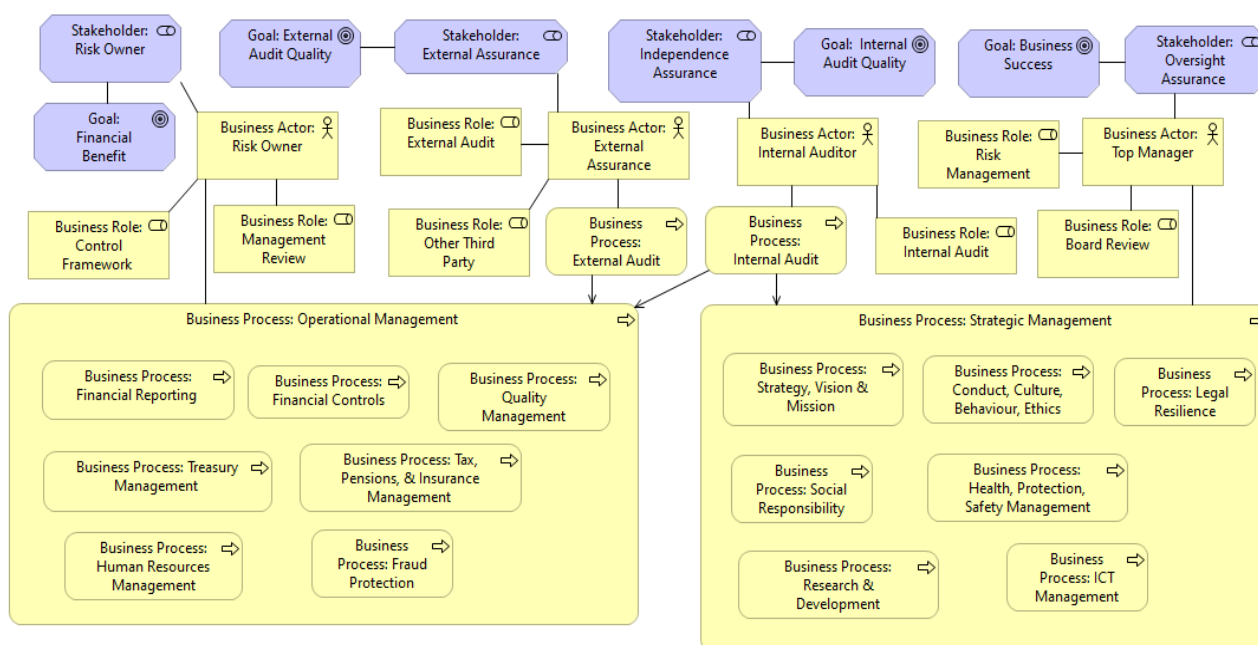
Stakeholder: Risk Owner

Goal: Financial Benefit

Goal: External Audit Quality

Stakeholder: External Assurance

Stakeholder: Independence Assurance

Goal: Internal Audit Quality

Goal: Business Success

Stakeholder: Oversight Assurance

Business Actor: Risk Owner

Business Role: External Audit

Business Actor: External Assurance

Business Actor: Internal Auditor

Business Role: Risk Management

Business Actor: Top Manager

Business Role: Control Framework

Business Role: Management Review

Business Role: Other Third Party

Business Process: External Audit

Business Process: Internal Audit

Business Role: Internal Audit

Business Role: Board Review

Business Process: Operational Management

Business Process: Financial Reporting

Business Process: Financial Controls

Business Process: Quality Management

Business Process: Treasury Management

Business Process: Tax, Pensions, & Insurance Management

Business Process: Human Resources Management

Business Process: Fraud Protection

Business Process: Strategic Management

Business Process: Strategy, Vision & Mission

Business Process: Conduct, Culture, Behaviour, Ethics

Business Process: Legal Resilience

Business Process: Social Responsibility

Business Process: Health, Protection, Safety Management

Business Process: Research & Development

Business Process: ICT Management